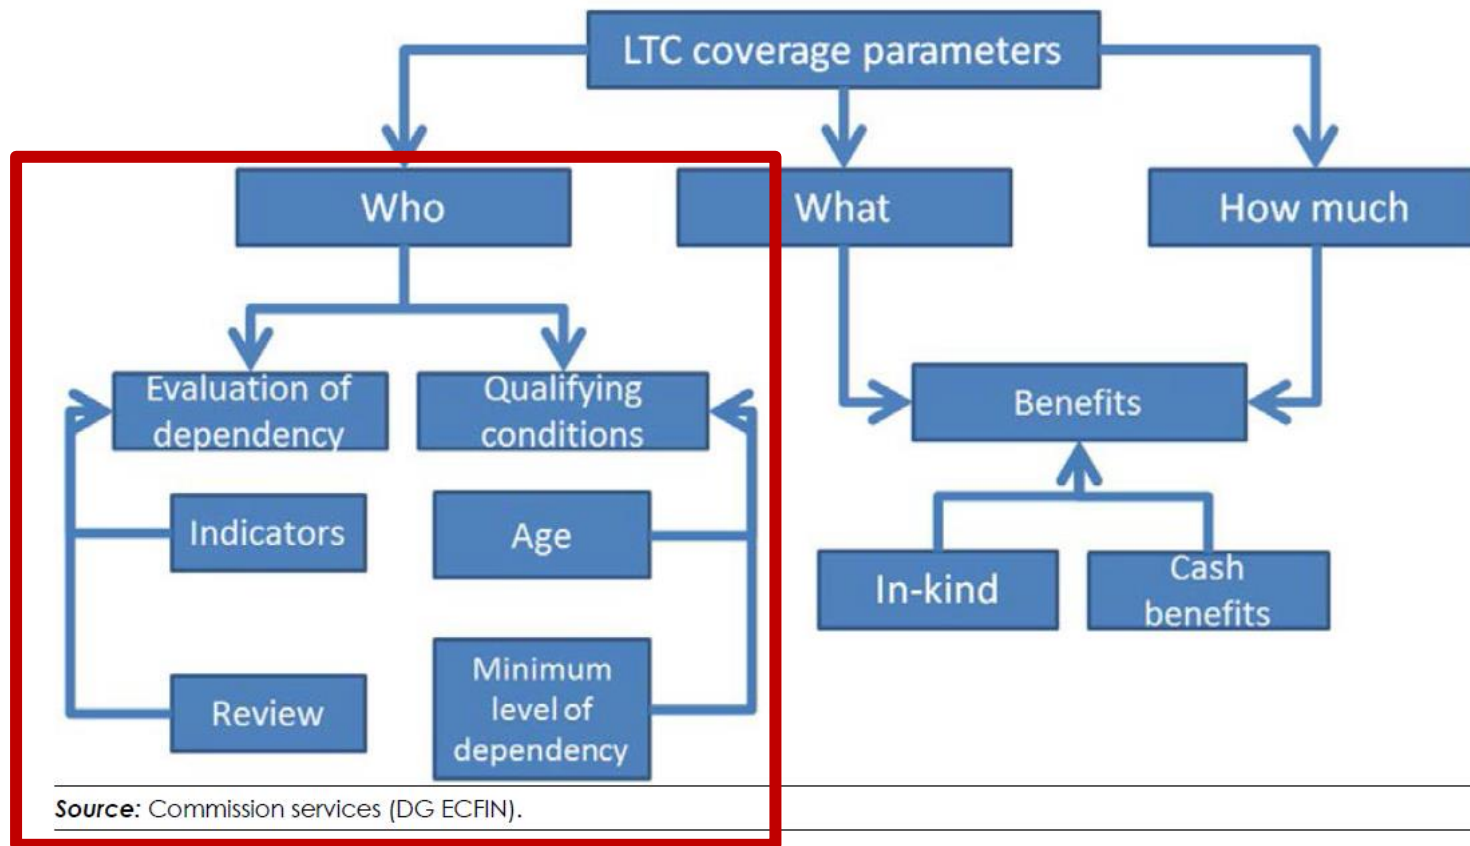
LTC coverage parameters

Who

What

How much

Evaluation of dependency

Qualifying conditions

Indicators

Age

Review

Minimum level of dependency

Benefits

In-kind

Cash benefits

Source: Commission services (DG ECFIN).